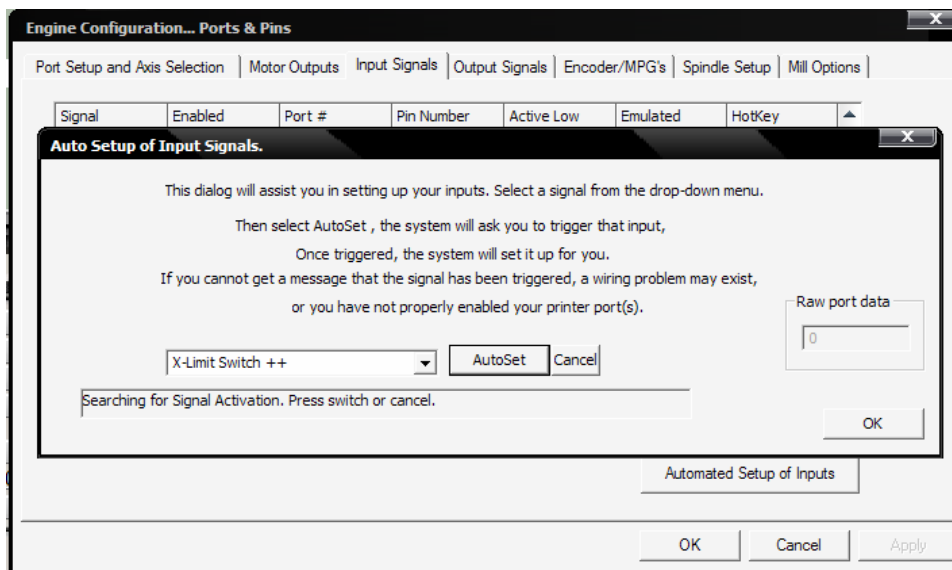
Engine Configuration... Ports & Pins

Port Setup and Axis Selection | Motor Outputs | Input Signals | Output Signals | Encoder/MPG's | Spindle Setup | Mill Options

| Signal | Enabled | Port # | Pin Number | Active Low | Emulated | HotKey |
|---|---|---|---|---|---|---|

Auto Setup of Input Signals.

This dialog will assist you in setting up your inputs. Select a signal from the drop-down menu.

Then select AutoSet , the system will ask you to trigger that input,

Once triggered, the system will set it up for you.

If you cannot get a message that the signal has been triggered, a wiring problem may exist,

or you have not properly enabled your printer port(s).

Raw port data

0

X-Limit Switch ++

AutoSet

Cancel

Searching for Signal Activation. Press switch or cancel.

OK

Automated Setup of Inputs

OK

Cancel

Apply